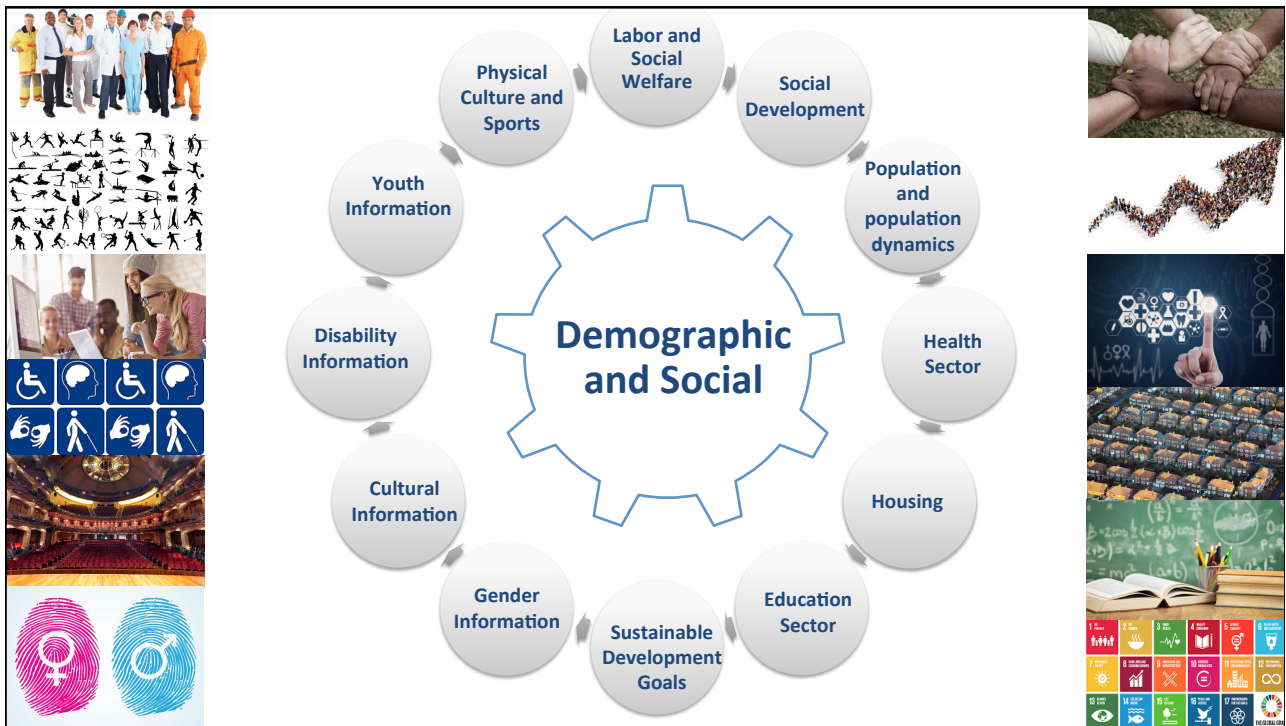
Labor and Social Welfare

Social Development

Population and population dynamics

Health Sector

Housing

Education Sector

Sustainable Development Goals

Gender Information

Cultural Information

Disability Information

Youth Information

Physical Culture and Sports

Demographic and Social